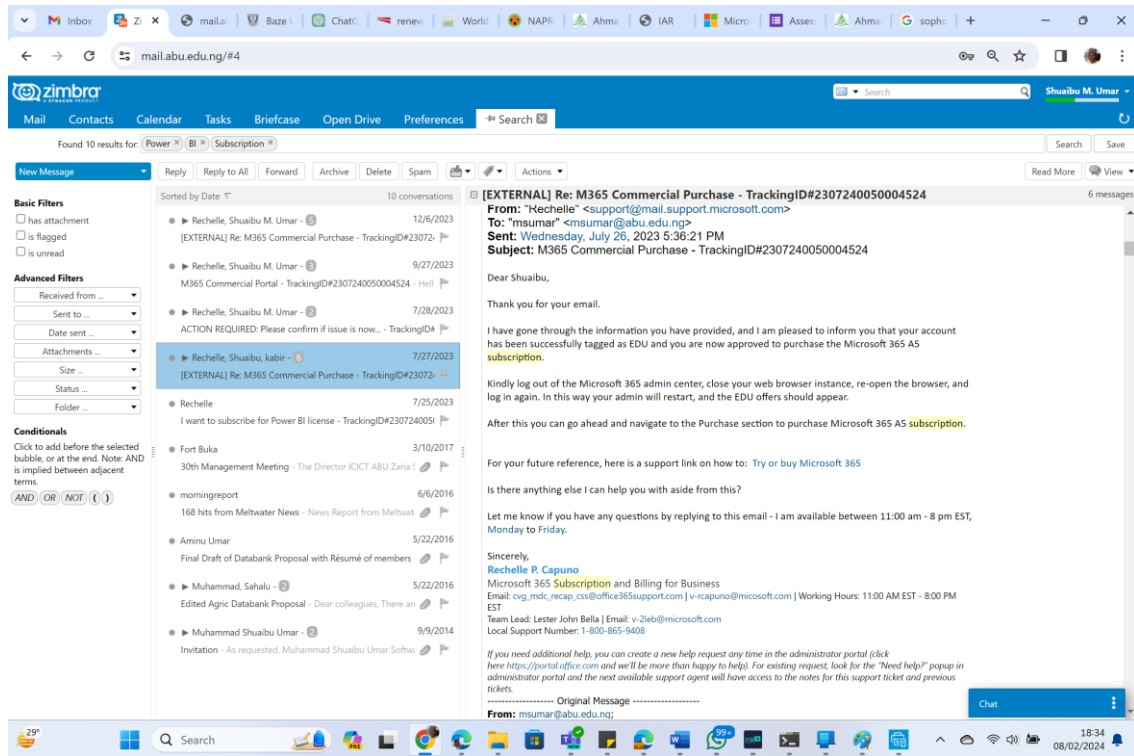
M Inbox | Zi × | mail.a | Baze | ChatG | renew | World | NAPR | Ahma | IAR | Micro | Asses | Ahma | G sopho | +

mail.abu.edu.ng/#4

zimbra

Search

Shuaibu M. Umar

Mail Contacts Calendar Tasks Briefcase Open Drive Preferences Search

Found 10 results for: Power × BI × Subscription ×

Search Save

New Message

Reply Reply to All Forward Archive Delete Spam Actions

Read More View

Basic Filters
has attachment
is flagged
is unread

Advanced Filters
Received from ...
Sent to ...
Date sent ...
Attachments ...
Size ...
Status ...
Folder ...

Conditionals
Click to add before the selected bubble, or at the end. Note: AND is implied between adjacent terms.
AND OR NOT ( )

Sorted by Date 10 conversations

Rechelle, Shuaibu M. Umar - 5 12/6/2023
[EXTERNAL] Re: M365 Commercial Purchase - TrackingID#23072

Rechelle, Shuaibu M. Umar - 3 9/27/2023
M365 Commercial Portal - TrackingID#2307240050004524 - Hell

Rechelle, Shuaibu M. Umar - 2 7/28/2023
ACTION REQUIRED: Please confirm if issue is now... - TrackingID#

Rechelle, Shuaibu, kabir - 6 7/27/2023
[EXTERNAL] Re: M365 Commercial Purchase - TrackingID#23072

Rechelle 7/25/2023
I want to subscribe for Power BI license - TrackingID#2307240050

Fort Buka 3/10/2017
30th Management Meeting - The Director ICICT ABU Zaria

morningreport 6/6/2016
168 hits from Meltwater News - News Report from Meltwat

Aminu Umar 5/22/2016
Final Draft of Databank Proposal with Résumé of members

Muhammad, Sahalu - 2 5/22/2016
Edited Agric Databank Proposal - Dear colleagues. There an

Muhammad Shuaibu Umar - 2 9/9/2014
Invitation - As requested. Muhammad Shuaibu Umar Softw

[EXTERNAL] Re: M365 Commercial Purchase - TrackingID#2307240050004524 6 messages

From: "Rechelle" <support@mail.support.microsoft.com>
To: "msumar" <msumar@abu.edu.ng>
Sent: Wednesday, July 26, 2023 5:36:21 PM
Subject: M365 Commercial Purchase - TrackingID#2307240050004524

Dear Shuaibu,

Thank you for your email.

I have gone through the information you have provided, and I am pleased to inform you that your account has been successfully tagged as EDU and you are now approved to purchase the Microsoft 365 A5 subscription.

Kindly log out of the Microsoft 365 admin center, close your web browser instance, re-open the browser, and log in again. In this way your admin will restart, and the EDU offers should appear.

After this you can go ahead and navigate to the Purchase section to purchase Microsoft 365 A5 subscription.

For your future reference, here is a support link on how to: Try or buy Microsoft 365

Is there anything else I can help you with aside from this?

Let me know if you have any questions by replying to this email - I am available between 11:00 am - 8 pm EST, Monday to Friday.

Sincerely,
Rechelle P. Capuno
Microsoft 365 Subscription and Billing for Business
Email: cvg_mdc_recap_css@office365support.com | v-rcapuno@microsoft.com | Working Hours: 11:00 AM EST - 8:00 PM EST
Team Lead: Lester John Bella | Email: v-2leb@microsoft.com
Local Support Number: 1-800-865-9408

If you need additional help, you can create a new help request any time in the administrator portal (click here https://portal.office.com and we'll be more than happy to help). For existing request, look for the "Need help?" popup in administrator portal and the next available support agent will have access to the notes for this support ticket and previous tickets.
-------------------- Original Message --------------------
From: msumar@abu.edu.ng;

Chat

29°
Search
18:34
08/02/2024